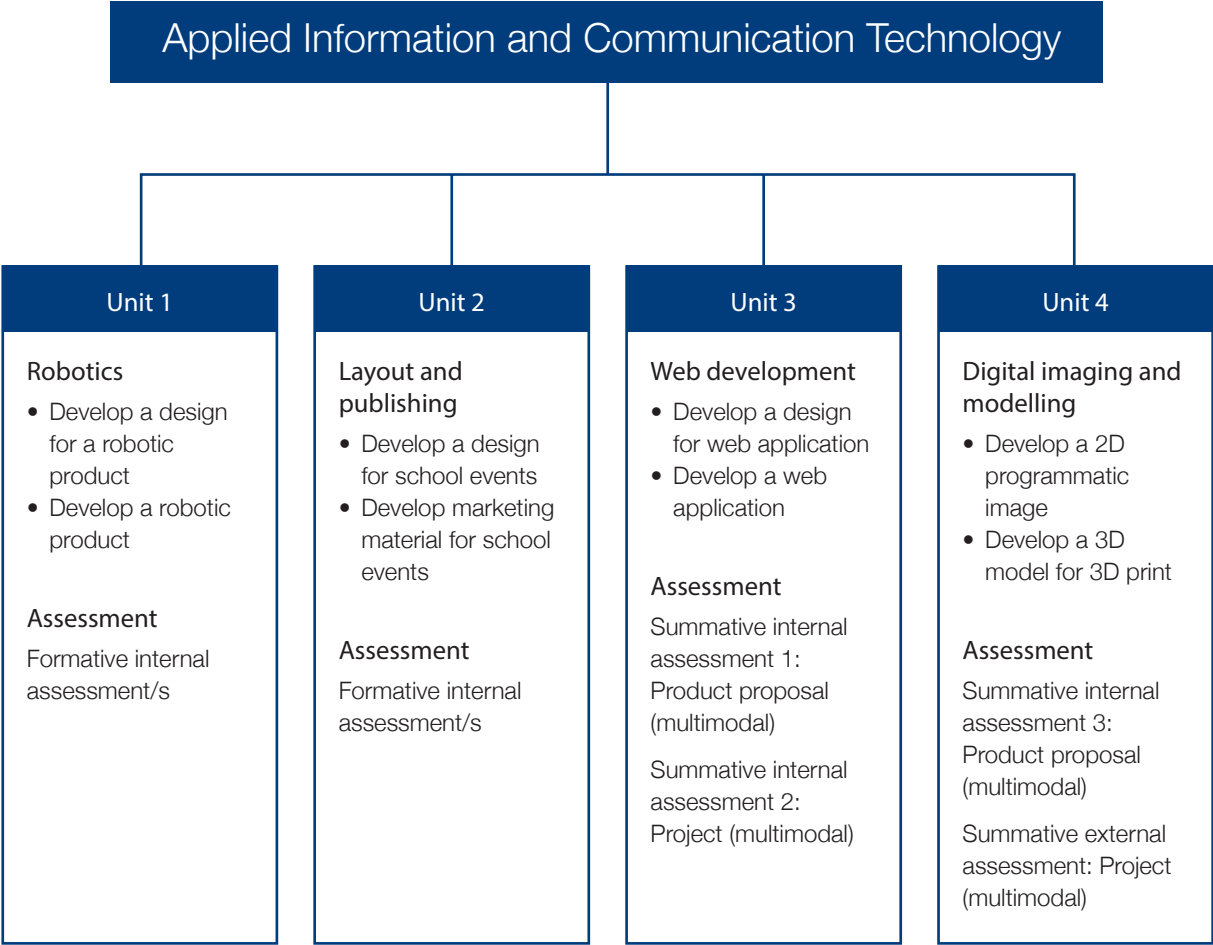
Applied Information and Communication Technology

Unit 1

Robotics

- Develop a design for a robotic product
- Develop a robotic product

Assessment

Formative internal assessment/s

Unit 2

Layout and publishing

- Develop a design for school events
- Develop marketing material for school events

Assessment

Formative internal assessment/s

Unit 3

Web development

- Develop a design for web application
- Develop a web application

Assessment

Summative internal assessment 1: Product proposal (multimodal)

Summative internal assessment 2: Project (multimodal)

Unit 4

Digital imaging and modelling

- Develop a 2D programmatic image
- Develop a 3D model for 3D print

Assessment

Summative internal assessment 3: Product proposal (multimodal)

Summative external assessment: Project (multimodal)